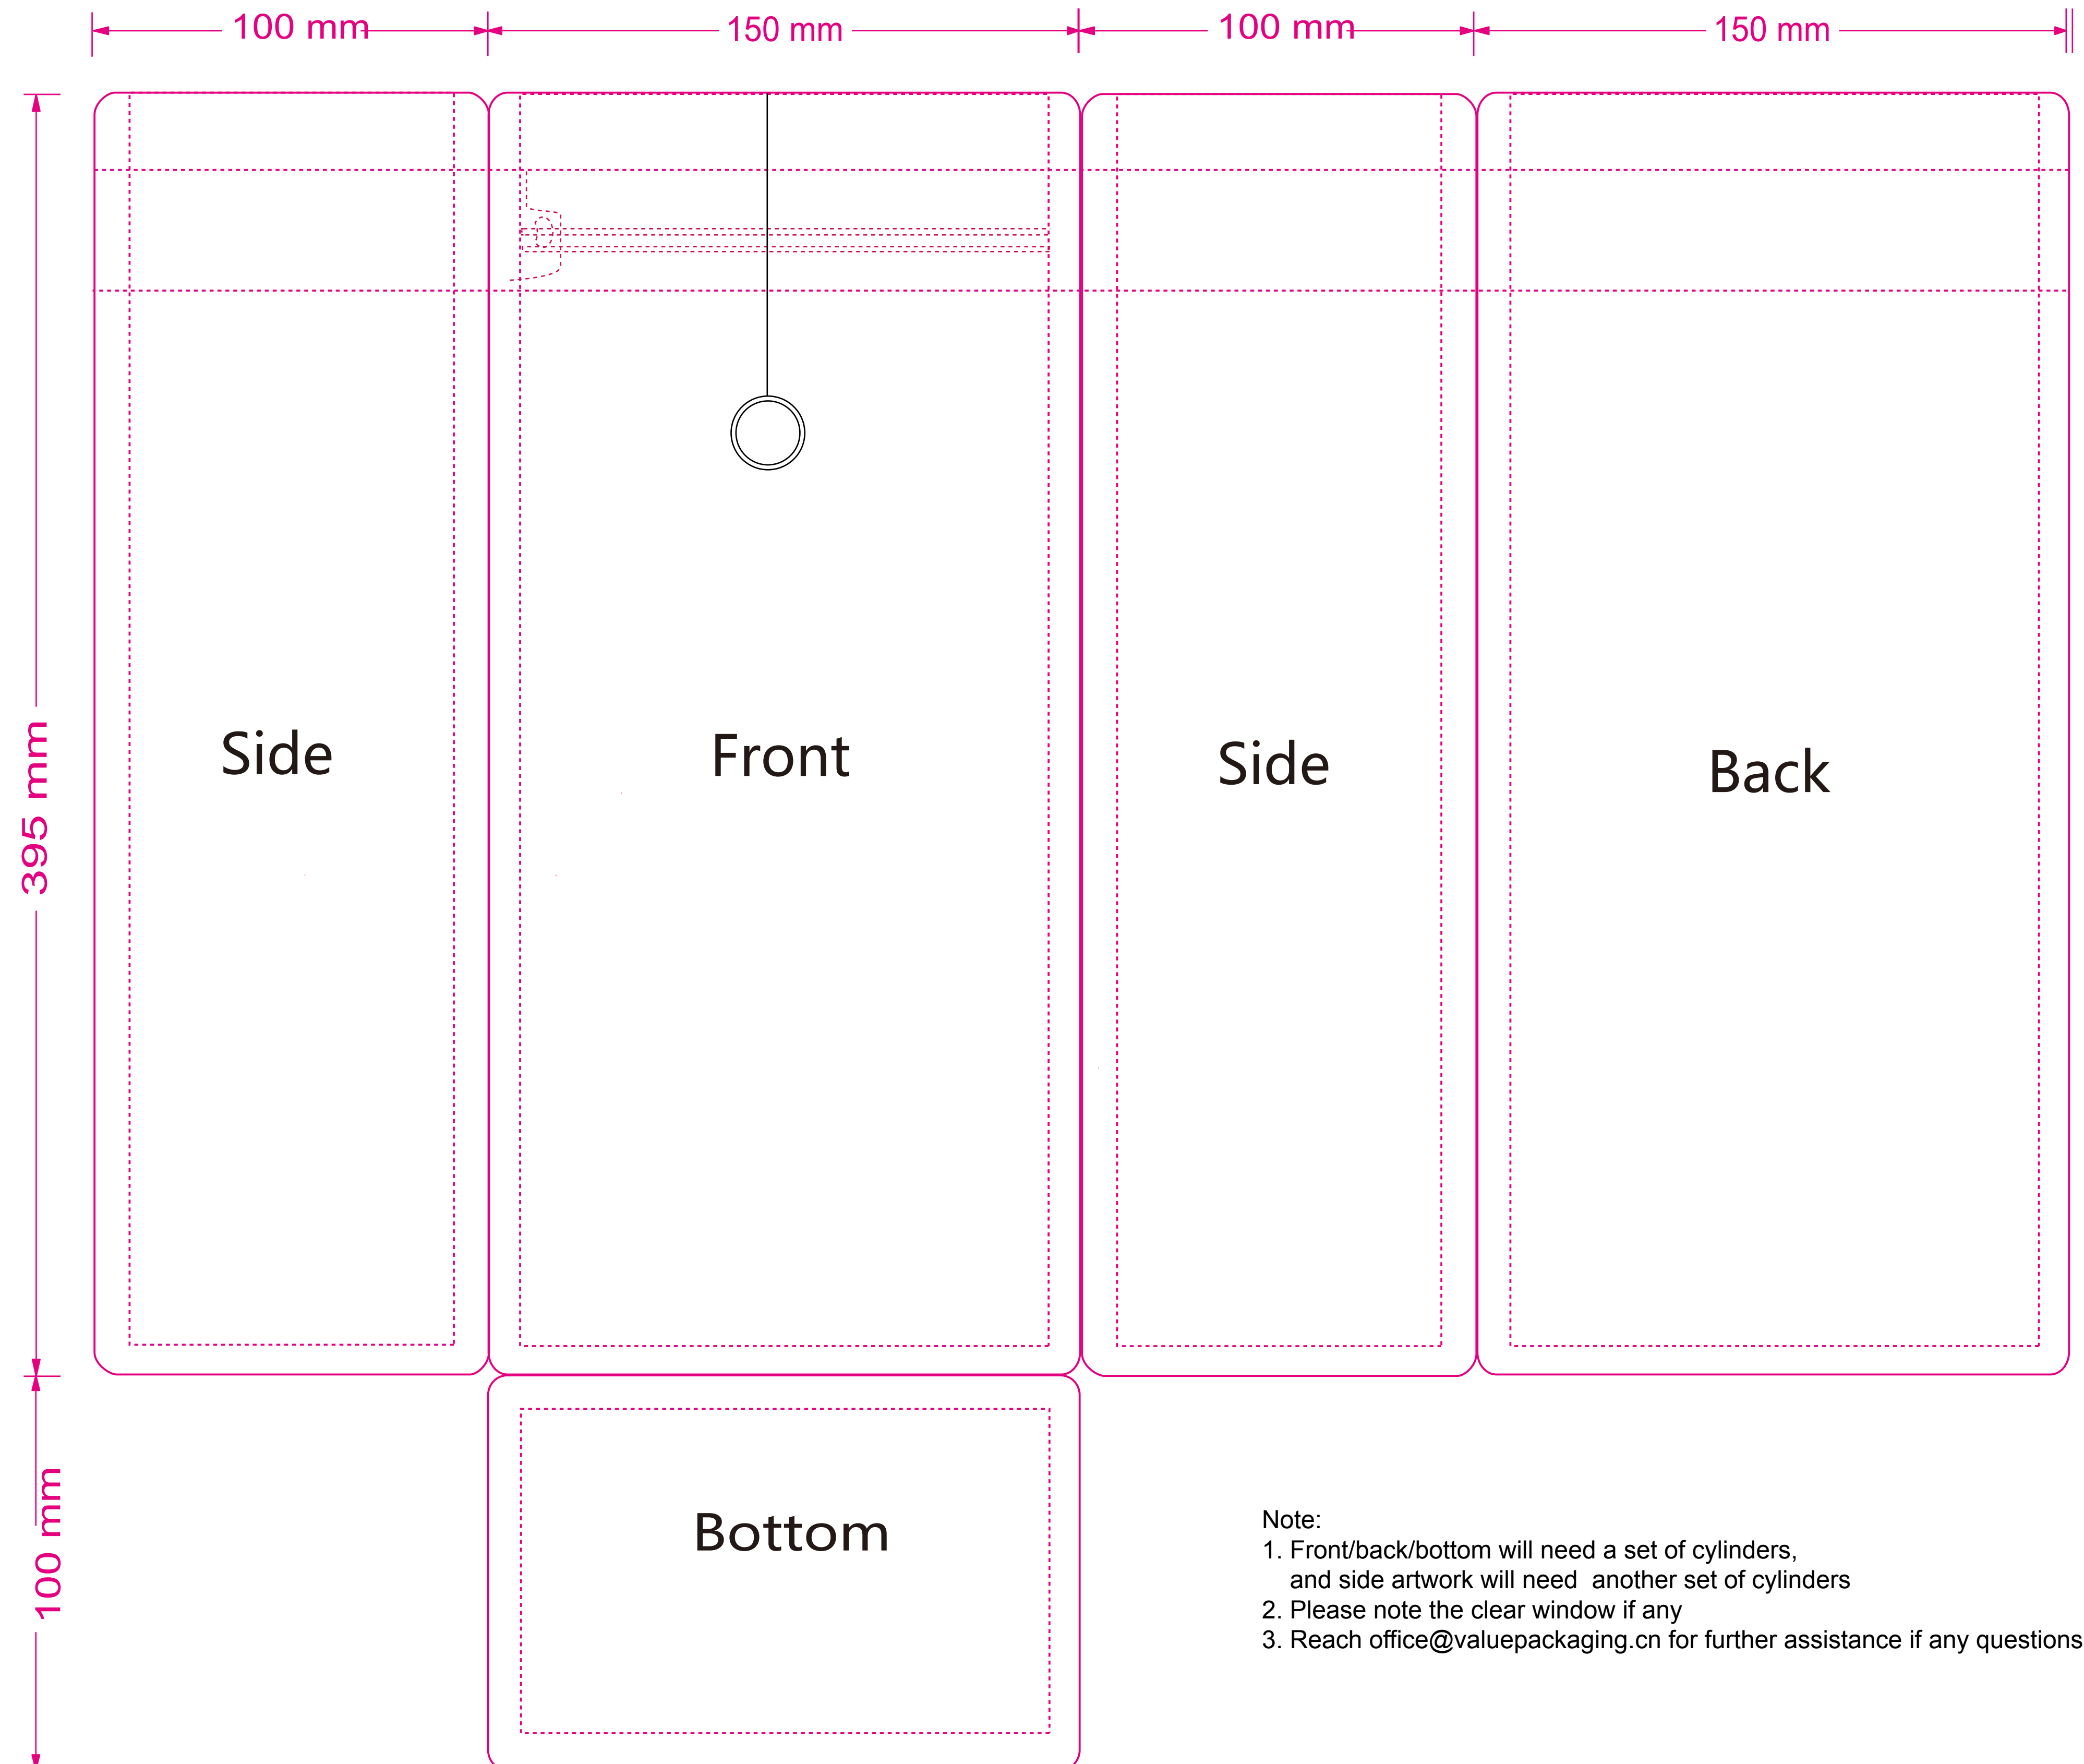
100 mm

150 mm

100 mm

150 mm

395 mm

Side

Front

Side

Back

100 mm

Bottom

Note:
1. Front/back/bottom will need a set of cylinders, and side artwork will need another set of cylinders
2. Please note the clear window if any
3. Reach office@valuepackaging.cn for further assistance if any questions